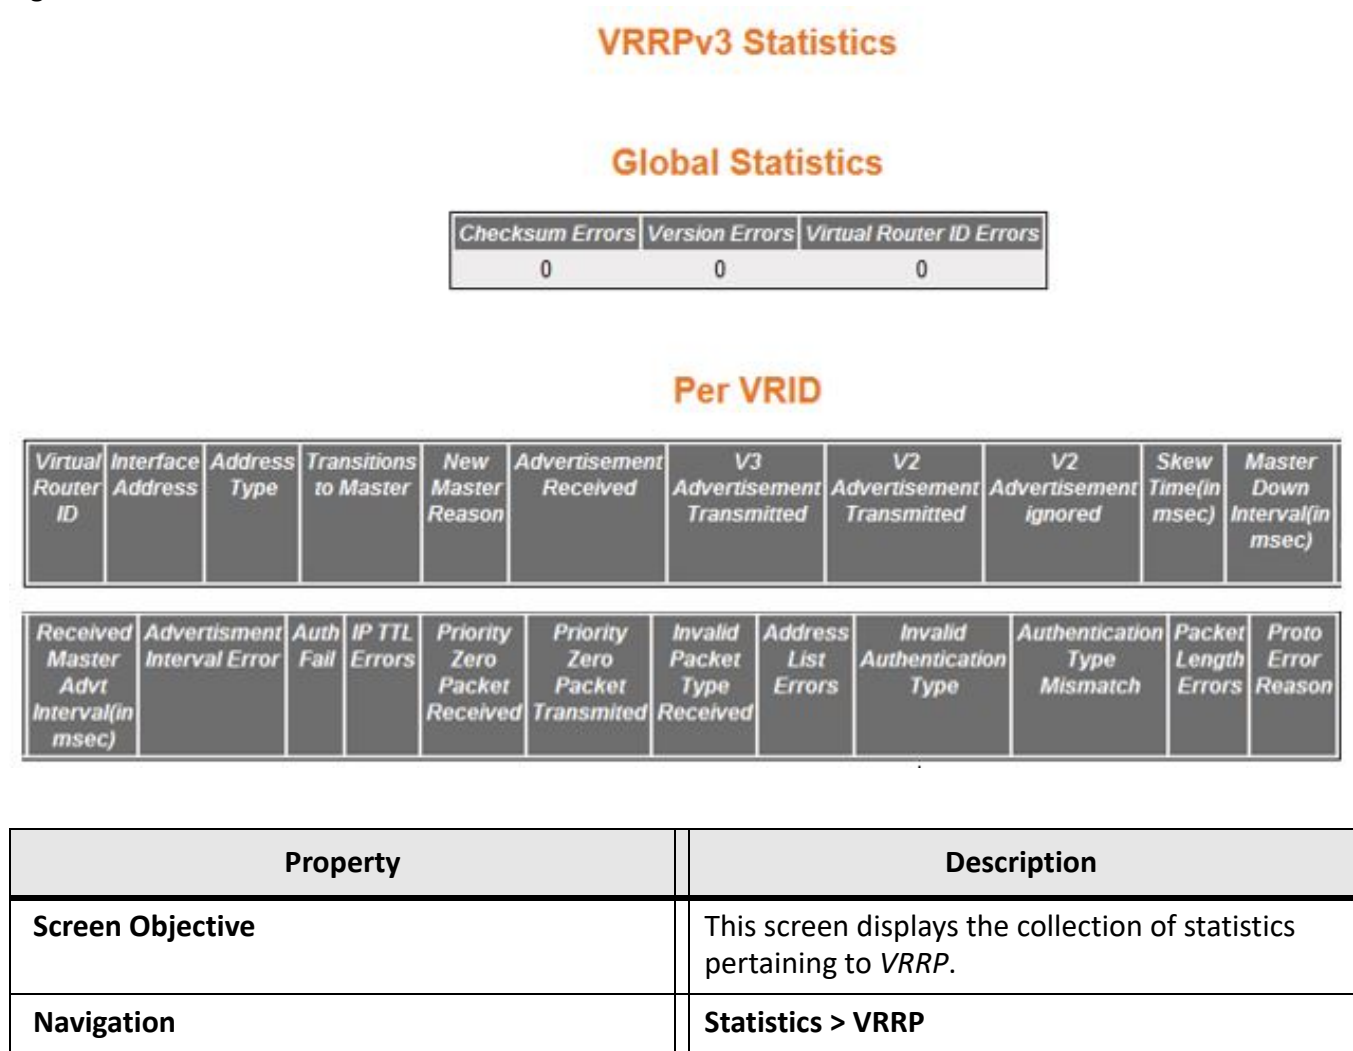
VRRPv3 Statistics

Global Statistics

| Checksum Errors | Version Errors | Virtual Router ID Errors |
|---|---|---|
| 0 | 0 | 0 |

Per VRID

| Virtual Router ID | Interface Address | Address Type | Transitions to Master | New Master Reason | Advertisement Received | V3 Advertisement Transmitted | V2 Advertisement Transmitted | V2 Advertisement ignored | Skew Time(in msec) | Master Down Interval(in msec) |
|---|---|---|---|---|---|---|---|---|---|---|

| Received Master Advt Interval(in msec) | Advertisment Interval Error | Auth Fail | IP TTL Errors | Priority Zero Packet Received | Priority Zero Packet Transmited | Invalid Packet Type Received | Address List Errors | Invalid Authentication Type | Authentication Type Mismatch | Packet Length Errors | Proto Error Reason |
|---|---|---|---|---|---|---|---|---|---|---|---|

| Property | Description |
|---|---|
| **Screen Objective** | This screen displays the collection of statistics pertaining to *VRRP*. |
| **Navigation** | **Statistics > VRRP** |